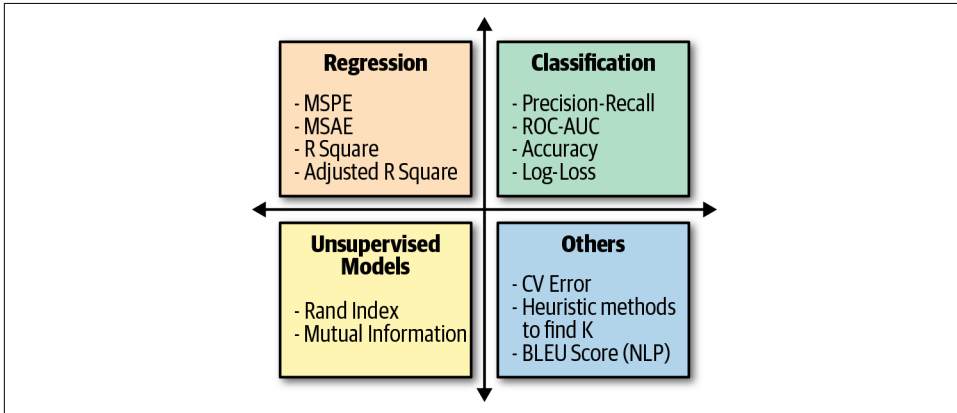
Regression

- MSPE
- MSAE
- R Square
- Adjusted R Square

Classification

- Precision-Recall
- ROC-AUC
- Accuracy
- Log-Loss

Unsupervised Models

- Rand Index
- Mutual Information

Others

- CV Error
- Heuristic methods to find K
- BLEU Score (NLP)